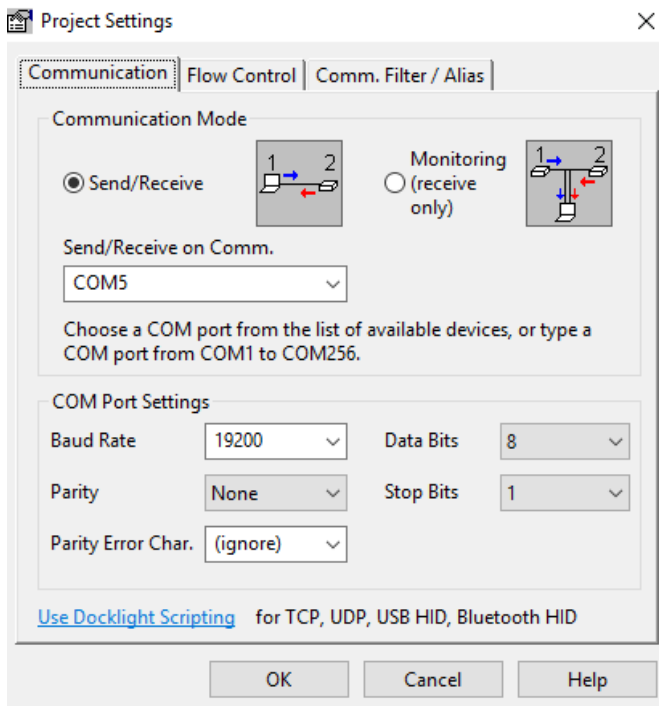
Project Settings
×
Communication
Flow Control
Comm. Filter / Alias

Communication Mode
Send/Receive
1 2
Monitoring (receive only)
1 2

Send/Receive on Comm.
COM5

Choose a COM port from the list of available devices, or type a COM port from COM1 to COM256.

COM Port Settings
Baud Rate
19200
Data Bits
8
Parity
None
Stop Bits
1
Parity Error Char.
(ignore)

Use Docklight Scripting for TCP, UDP, USB HID, Bluetooth HID

OK
Cancel
Help